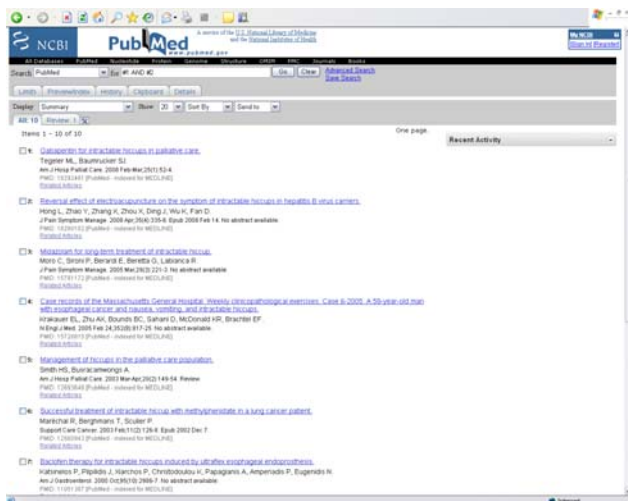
NCBI PubMed www.pubmed.gov

A service of the U.S. National Library of Medicine and the National Institutes of Health

My NCBI [Sign In] [Register]

All Databases PubMed Nucleotide Protein Genome Structure OMIM PMC Journals Books

Search PubMed for #1 AND #2 Go Clear Advanced Search Save Search

Limits Preview/Index History Clipboard Details

Display Summary Show 20 Sort By Send to

All: 10 Review: 1

Items 1 - 10 of 10

One page.

Recent Activity

1: Gabapentin for intractable hiccups in palliative care.
Tegeler ML, Baumrucker SJ.
Am J Hosp Palliat Care. 2008 Feb-Mar;25(1):52-4.
PMID: 18292481 [PubMed - indexed for MEDLINE]
Related Articles

2: Reversal effect of electroacupuncture on the symptom of intractable hiccups in hepatitis B virus carriers.
Hong L, Zhao Y, Zhang X, Zhou X, Deng J, Wu K, Fan D.
J Pain Symptom Manage. 2008 Apr;35(4):335-8. Epub 2008 Feb 14. No abstract available.
PMID: 18280102 [PubMed - indexed for MEDLINE]
Related Articles

3: Midazolam for long-term treatment of intractable hiccup.
Moro C, Sironi P, Berardi E, Beretta G, Labianca R.
J Pain Symptom Manage. 2005 Mar;29(3):221-3. No abstract available.
PMID: 15781172 [PubMed - indexed for MEDLINE]
Related Articles

4: Case records of the Massachusetts General Hospital. Weekly clinicopathological exercises. Case 6-2005. A 58-year-old man with esophageal cancer and nausea, vomiting, and intractable hiccups.
Krakauer EL, Zhu AX, Bounds BC, Sahani D, McDonald KR, Brachtel EF.
N Engl J Med. 2005 Feb 24;352(8):817-25. No abstract available.
PMID: 15728815 [PubMed - indexed for MEDLINE]
Related Articles

5: Management of hiccups in the palliative care population.
Smith HS, Busracamwongs A.
Am J Hosp Palliat Care. 2003 Mar-Apr;20(2):149-54. Review.
PMID: 12693648 [PubMed - indexed for MEDLINE]
Related Articles

6: Successful treatment of intractable hiccup with methylphenidate in a lung cancer patient.
Maréchal R, Berghmans T, Sculier P.
Support Care Cancer. 2003 Feb;11(2):126-8. Epub 2002 Dec 7.
PMID: 12560943 [PubMed - indexed for MEDLINE]
Related Articles

7: Baclofen therapy for intractable hiccups induced by ultraflex esophageal endoprosthesis.
Kalbanios P, Pitikidis J, Marchos P, Christodoulou K, Papagianis A, Amperiadis P, Eugenidis N.
Am J Gastroenterol. 2000 Oct;95(10):2966-7. No abstract available.
PMID: 11051367 [PubMed - indexed for MEDLINE]

Internet